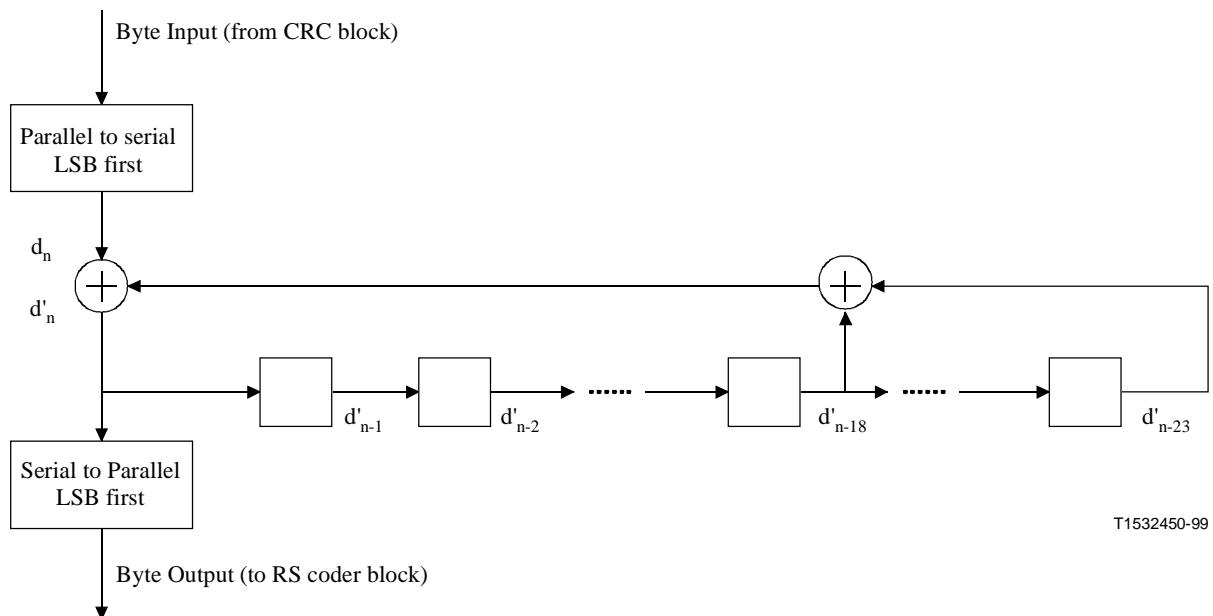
Byte Input (from CRC block)

Parallel to serial LSB first

$d_n$

$d'_n$

$d'_{n-1}$

$d'_{n-2}$

......

$d'_{n-18}$

......

$d'_{n-23}$

Serial to Parallel LSB first

T1532450-99

Byte Output (to RS coder block)